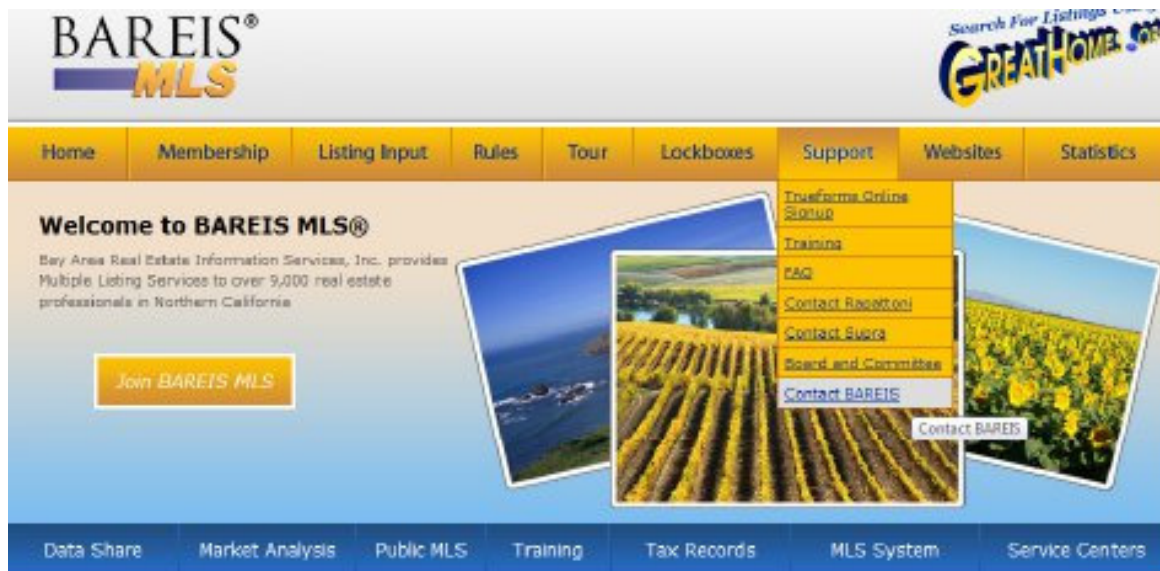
BAREIS®
MLS

Search For Listings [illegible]
GREATHOMES.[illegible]

Home | Membership | Listing Input | Rules | Tour | Lockboxes | Support | Websites | Statistics

Trueforms Online Signup
Training
FAQ
Contact Rapattoni
Contact Supra
Board and Committee
Contact BAREIS

Contact BAREIS

Welcome to BAREIS MLS®

Bay Area Real Estate Information Services, Inc. provides Multiple Listing Services to over 9,000 real estate professionals in Northern California

Join BAREIS MLS

Data Share | Market Analysis | Public MLS | Training | Tax Records | MLS System | Service Centers